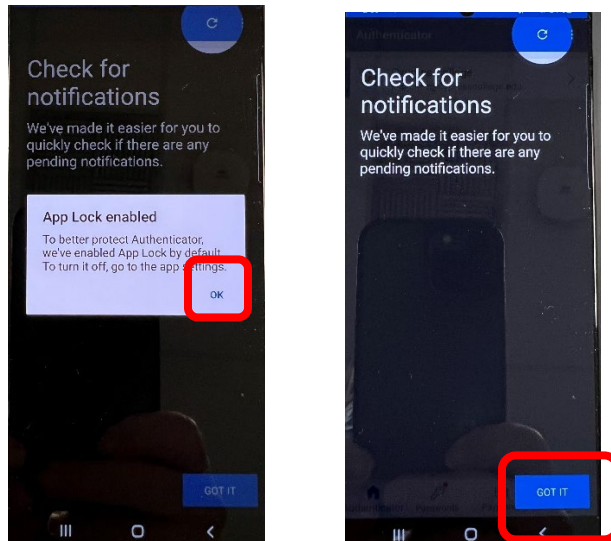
Check for notifications

We've made it easier for you to quickly check if there are any pending notifications.

App Lock enabled

To better protect Authenticator, we've enabled App Lock by default. To turn it off, go to the app settings.

OK

GOT IT

Authenticator

Check for notifications

We've made it easier for you to quickly check if there are any pending notifications.

GOT IT